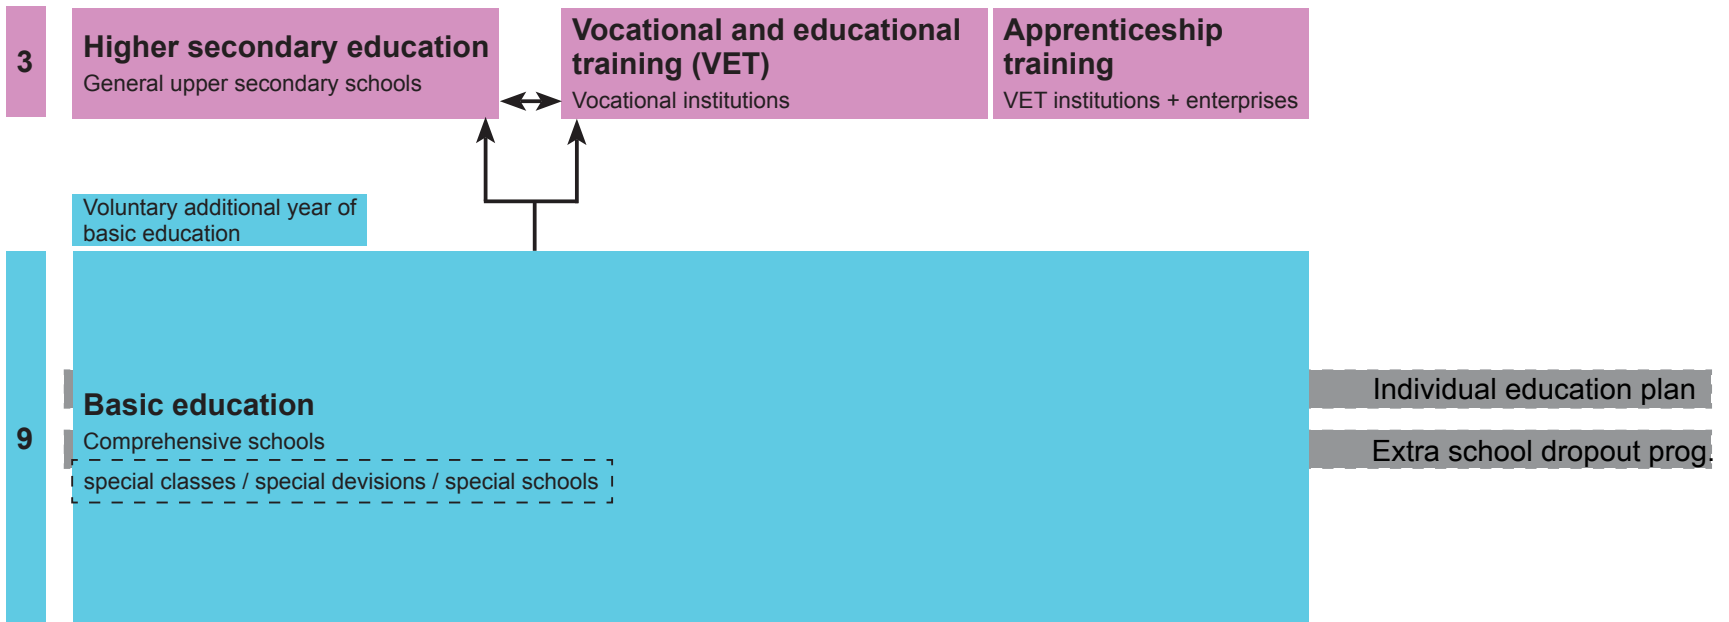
3

Higher secondary education
General upper secondary schools

Vocational and educational training (VET)
Vocational institutions

Apprenticeship training
VET institutions + enterprises

Voluntary additional year of basic education

9

Basic education
Comprehensive schools
special classes / special devisions / special schools

Individual education plan

Extra school dropout prog.